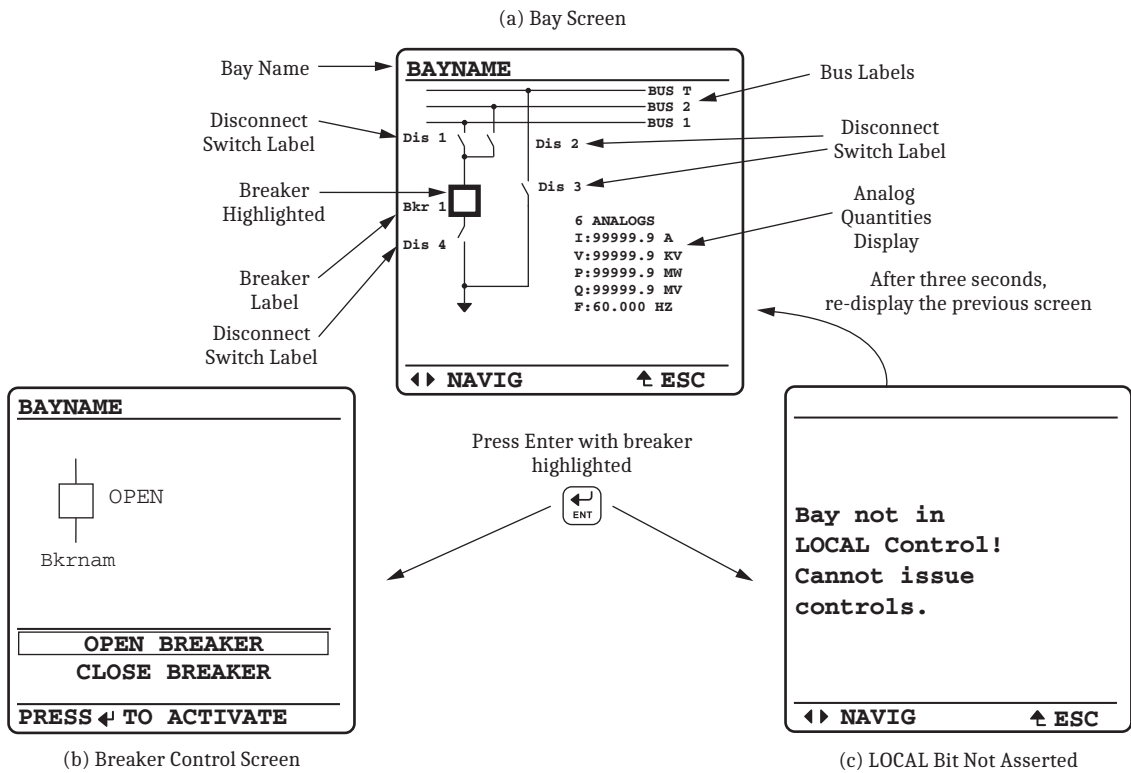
(a) Bay Screen

Bay Name

BAYNAME

BUS T
BUS 2
BUS 1

Bus Labels

Disconnect Switch Label

Dis 1

Dis 2

Disconnect Switch Label

Breaker Highlighted

Dis 3

Analog Quantities Display

Bkr 1

6 ANALOGS
I:99999.9 A
V:99999.9 KV
P:99999.9 MW
Q:99999.9 MV
F:60.000 HZ

Breaker Label

Dis 4

Disconnect Switch Label

After three seconds, re-display the previous screen

◀▶ NAVIG ⮤ESC

BAYNAME

OPEN

Bkrnam

OPEN BREAKER
CLOSE BREAKER

PRESS ↵ TO ACTIVATE

Press Enter with breaker highlighted

ENT

Bay not in LOCAL Control! Cannot issue controls.

◀▶ NAVIG ⮤ESC

(b) Breaker Control Screen

(c) LOCAL Bit Not Asserted